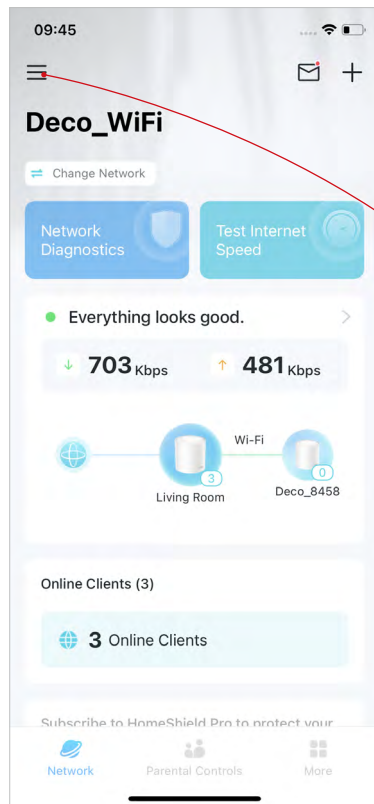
09:45

Deco_WiFi

Change Network

Network Diagnostics

Test Internet Speed

Everything looks good.

703 Kbps

481 Kbps

Wi-Fi

3

Living Room

0

Deco_8458

Online Clients (3)

3 Online Clients

Subscribe to HomeShield Pro to protect your

Network

Parental Controls

More